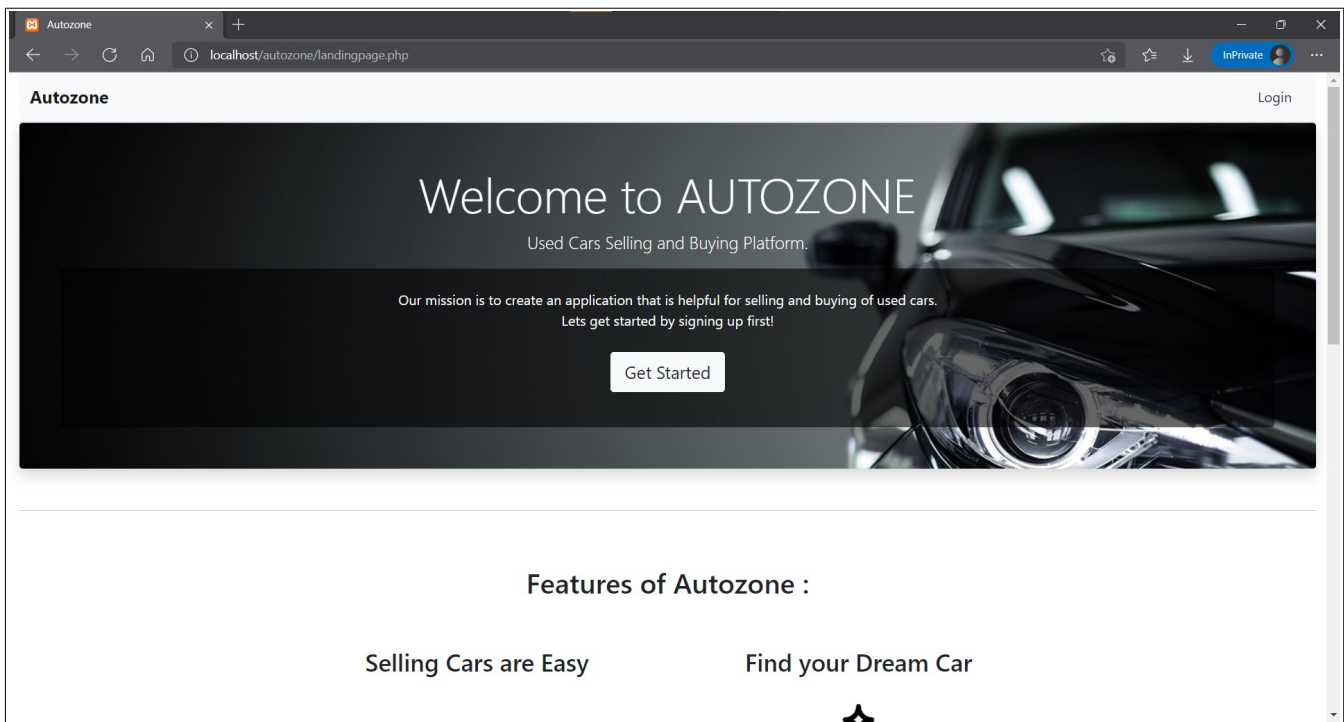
Autozone

localhost/autozone/landingpage.php

InPrivate

Autozone

Login

Welcome to AUTOZONE

Used Cars Selling and Buying Platform.

Our mission is to create an application that is helpful for selling and buying of used cars.
Lets get started by signing up first!

Get Started

Features of Autozone :

Selling Cars are Easy

Find your Dream Car